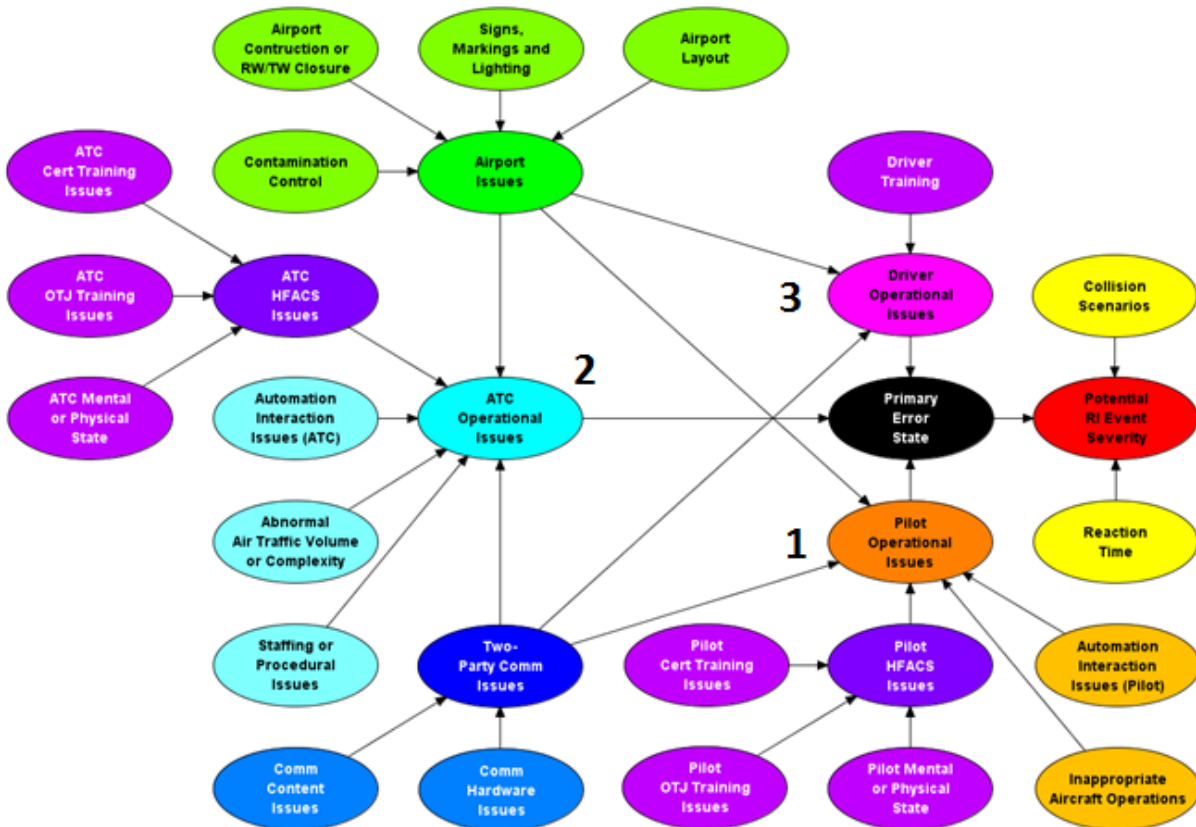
Airport Contruction or RW/TW Closure

Signs, Markings and Lighting

Airport Layout

ATC Cert Training Issues

Contamination Control

Airport Issues

Driver Training

ATC OTJ Training Issues

ATC HFACS Issues

3

Driver Operational Issues

Collision Scenarios

2

ATC Mental or Physical State

Automation Interaction Issues (ATC)

ATC Operational Issues

Primary Error State

Potential RI Event Severity

Abnormal Air Traffic Volume or Complexity

1

Pilot Operational Issues

Reaction Time

Staffing or Procedural Issues

Two-Party Comm Issues

Pilot Cert Training Issues

Pilot HFACS Issues

Automation Interaction Issues (Pilot)

Comm Content Issues

Comm Hardware Issues

Pilot OTJ Training Issues

Pilot Mental or Physical State

Inappropriate Aircraft Operations